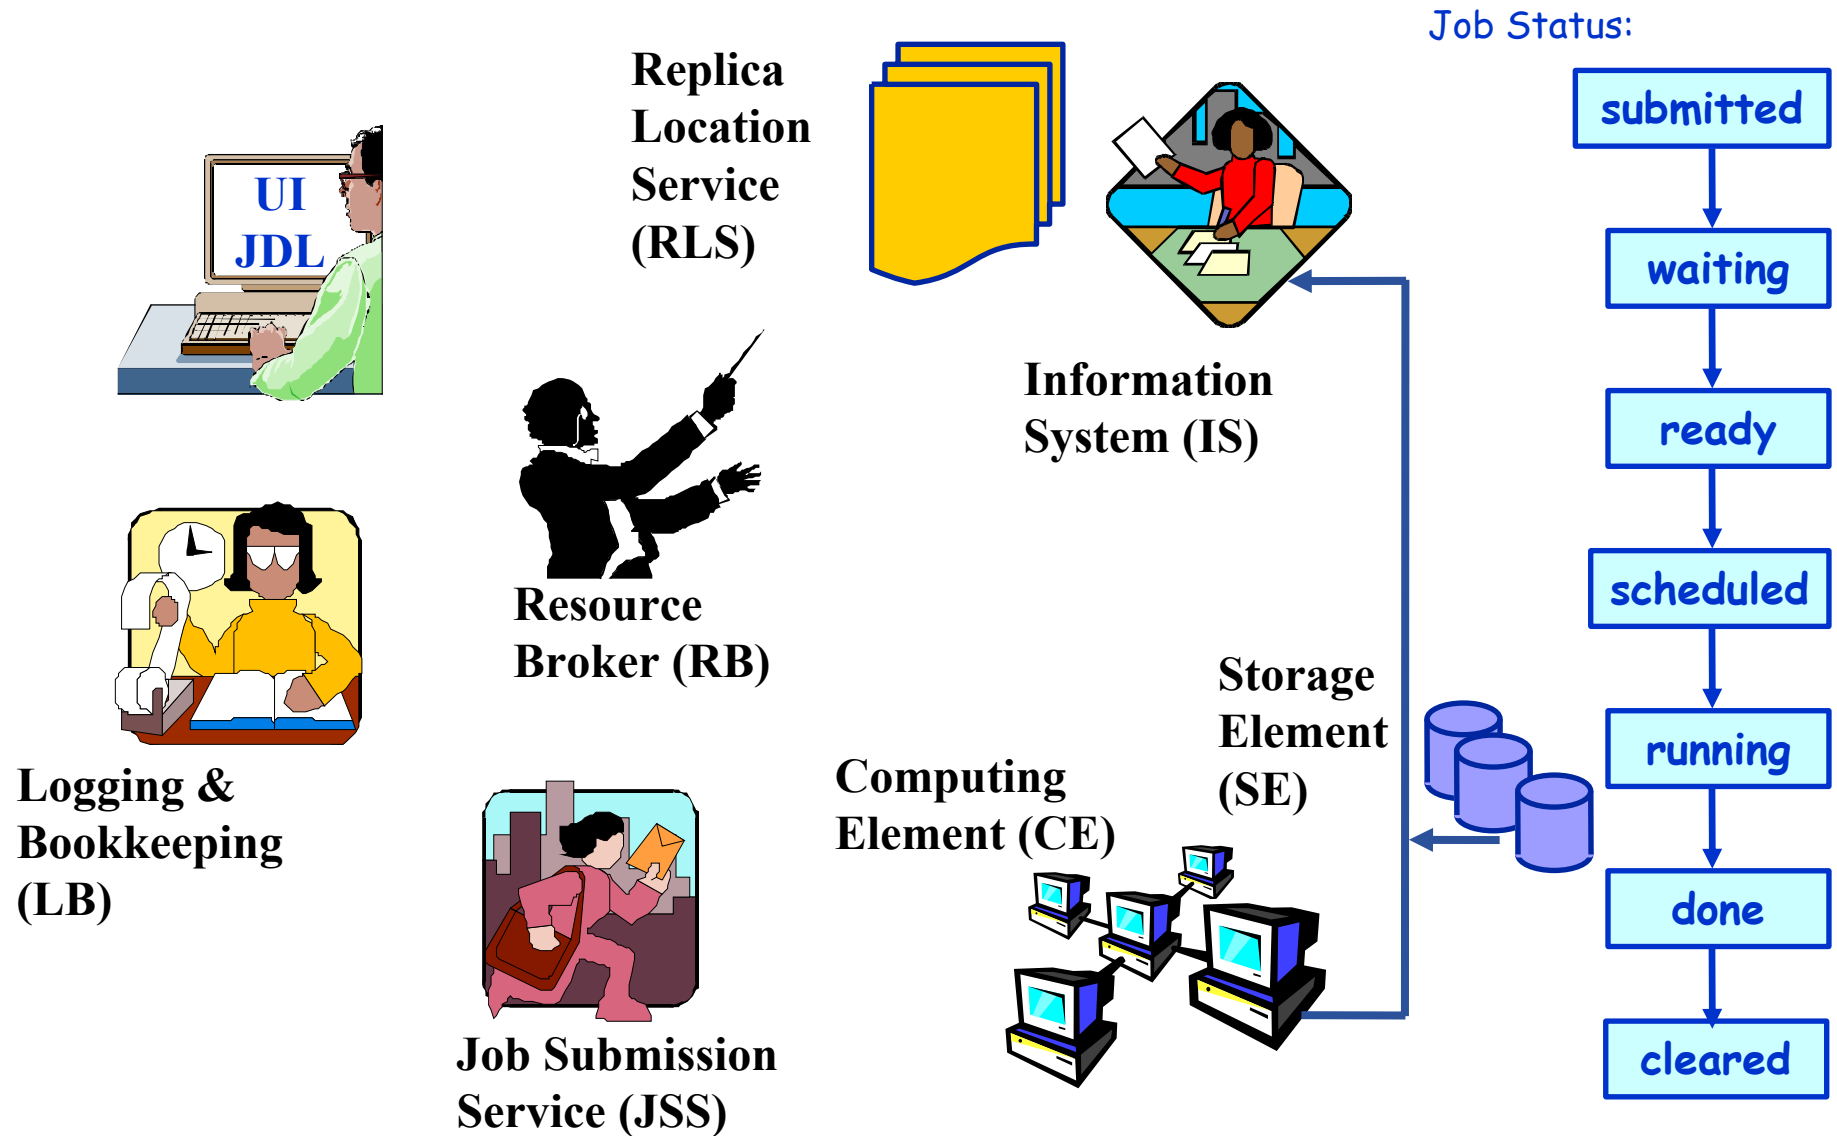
UI
JDL

Replica Location Service (RLS)

Information System (IS)

Job Status:

submitted

waiting

ready

scheduled

running

done

cleared

Resource Broker (RB)

Logging & Bookkeeping (LB)

Storage Element (SE)

Computing Element (CE)

Job Submission Service (JSS)